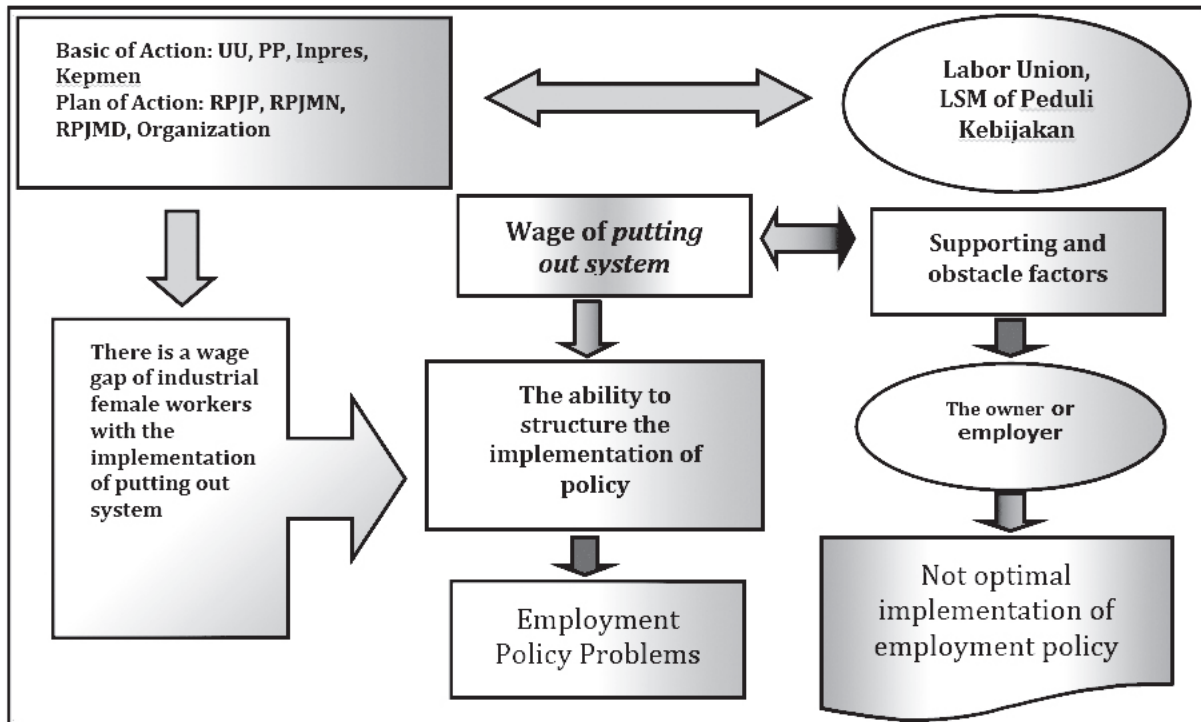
Basic of Action: UU, PP, Inpres, Kepmen
Plan of Action: RPJP, RPJMN, RPJMD, Organization

Labor Union, LSM of Peduli Kebijakan

Wage of *putting out system*

Supporting and obstacle factors

There is a wage gap of industrial female workers with the implementation of putting out system

The ability to structure the implementation of policy

The owner or employer

Employment Policy Problems

Not optimal implementation of employment policy